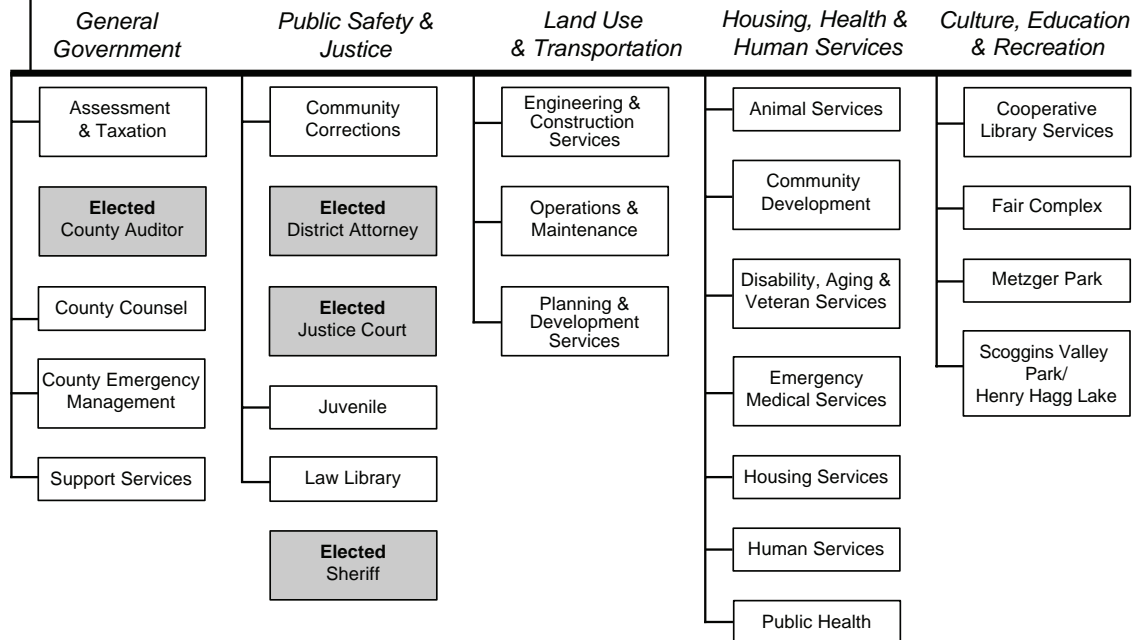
General Government

Assessment & Taxation

Elected
County Auditor

County Counsel

County Emergency Management

Support Services

Public Safety & Justice

Community Corrections

Elected
District Attorney

Elected
Justice Court

Juvenile

Law Library

Elected
Sheriff

Land Use & Transportation

Engineering & Construction Services

Operations & Maintenance

Planning & Development Services

Housing, Health & Human Services

Animal Services

Community Development

Disability, Aging & Veteran Services

Emergency Medical Services

Housing Services

Human Services

Public Health

Culture, Education & Recreation

Cooperative Library Services

Fair Complex

Metzger Park

Scoggins Valley Park/ Henry Hagg Lake